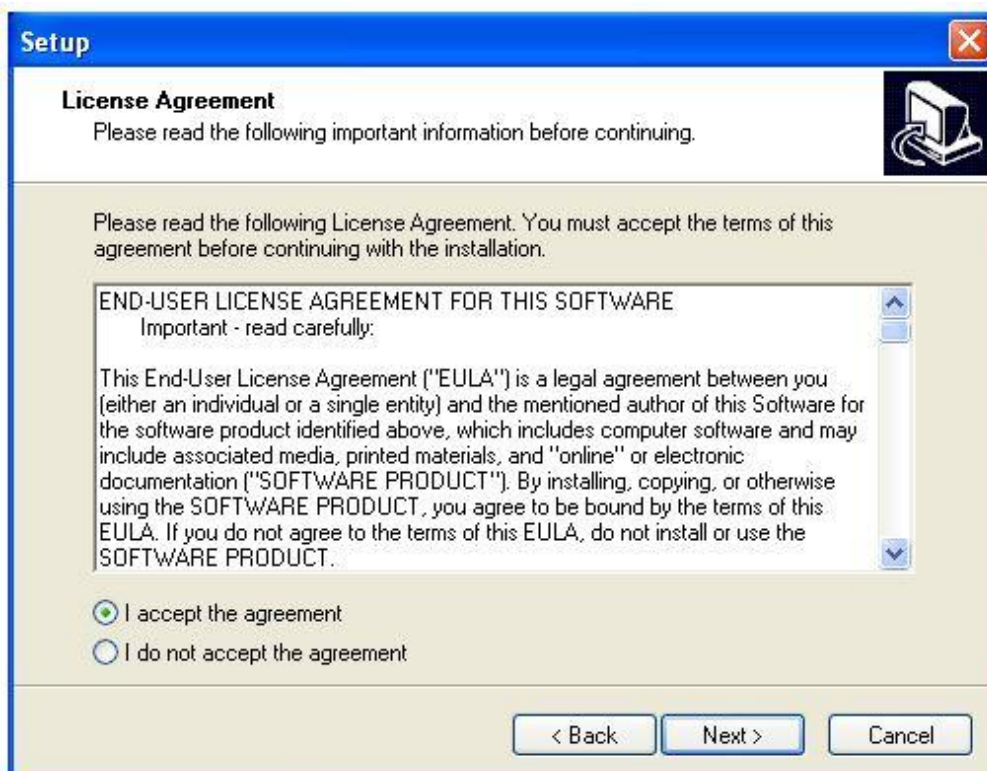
Setup

License Agreement
Please read the following important information before continuing.

Please read the following License Agreement. You must accept the terms of this agreement before continuing with the installation.

END-USER LICENSE AGREEMENT FOR THIS SOFTWARE
Important - read carefully:

This End-User License Agreement ("EULA") is a legal agreement between you (either an individual or a single entity) and the mentioned author of this Software for the software product identified above, which includes computer software and may include associated media, printed materials, and "online" or electronic documentation ("SOFTWARE PRODUCT"). By installing, copying, or otherwise using the SOFTWARE PRODUCT, you agree to be bound by the terms of this EULA. If you do not agree to the terms of this EULA, do not install or use the SOFTWARE PRODUCT.

I accept the agreement
I do not accept the agreement

< Back
Next >
Cancel